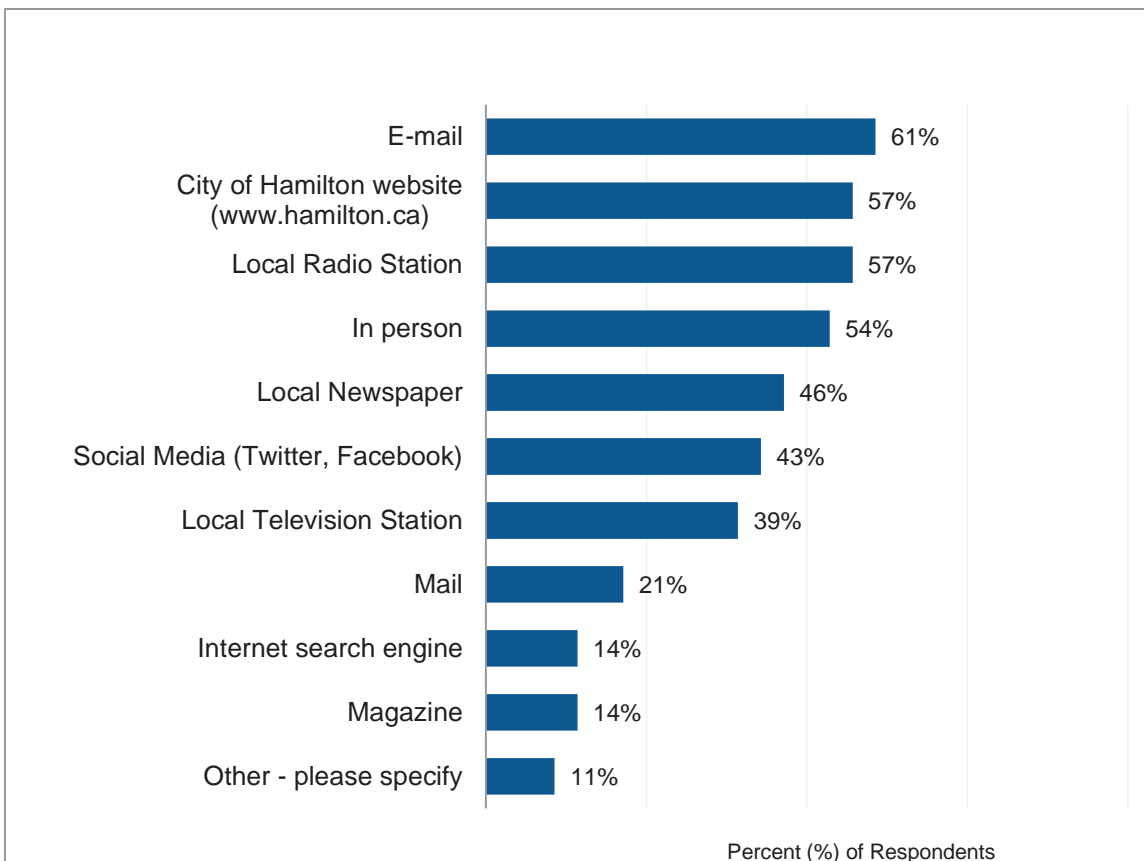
E-mail 61%
City of Hamilton website (www.hamilton.ca) 57%
Local Radio Station 57%
In person 54%
Local Newspaper 46%
Social Media (Twitter, Facebook) 43%
Local Television Station 39%
Mail 21%
Internet search engine 14%
Magazine 14%
Other - please specify 11%

Percent (%) of Respondents